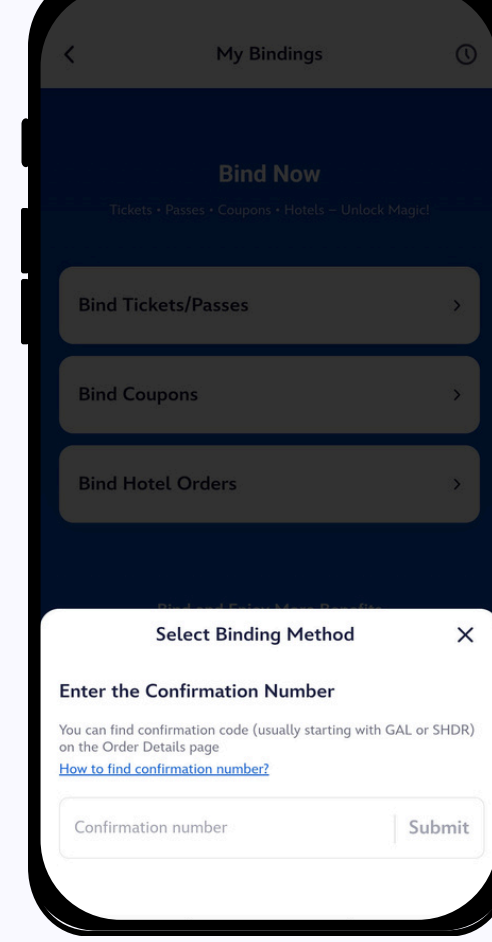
My Bindings

Bind Now

Tickets • Passes • Coupons • Hotels – Unlock Magic!

Bind Tickets/Passes

Bind Coupons

Bind Hotel Orders

Bind and Enjoy More Benefits

Select Binding Method

Enter the Confirmation Number

You can find confirmation code (usually starting with GAL or SHDR) on the Order Details page

How to find confirmation number?

Confirmation number

Submit